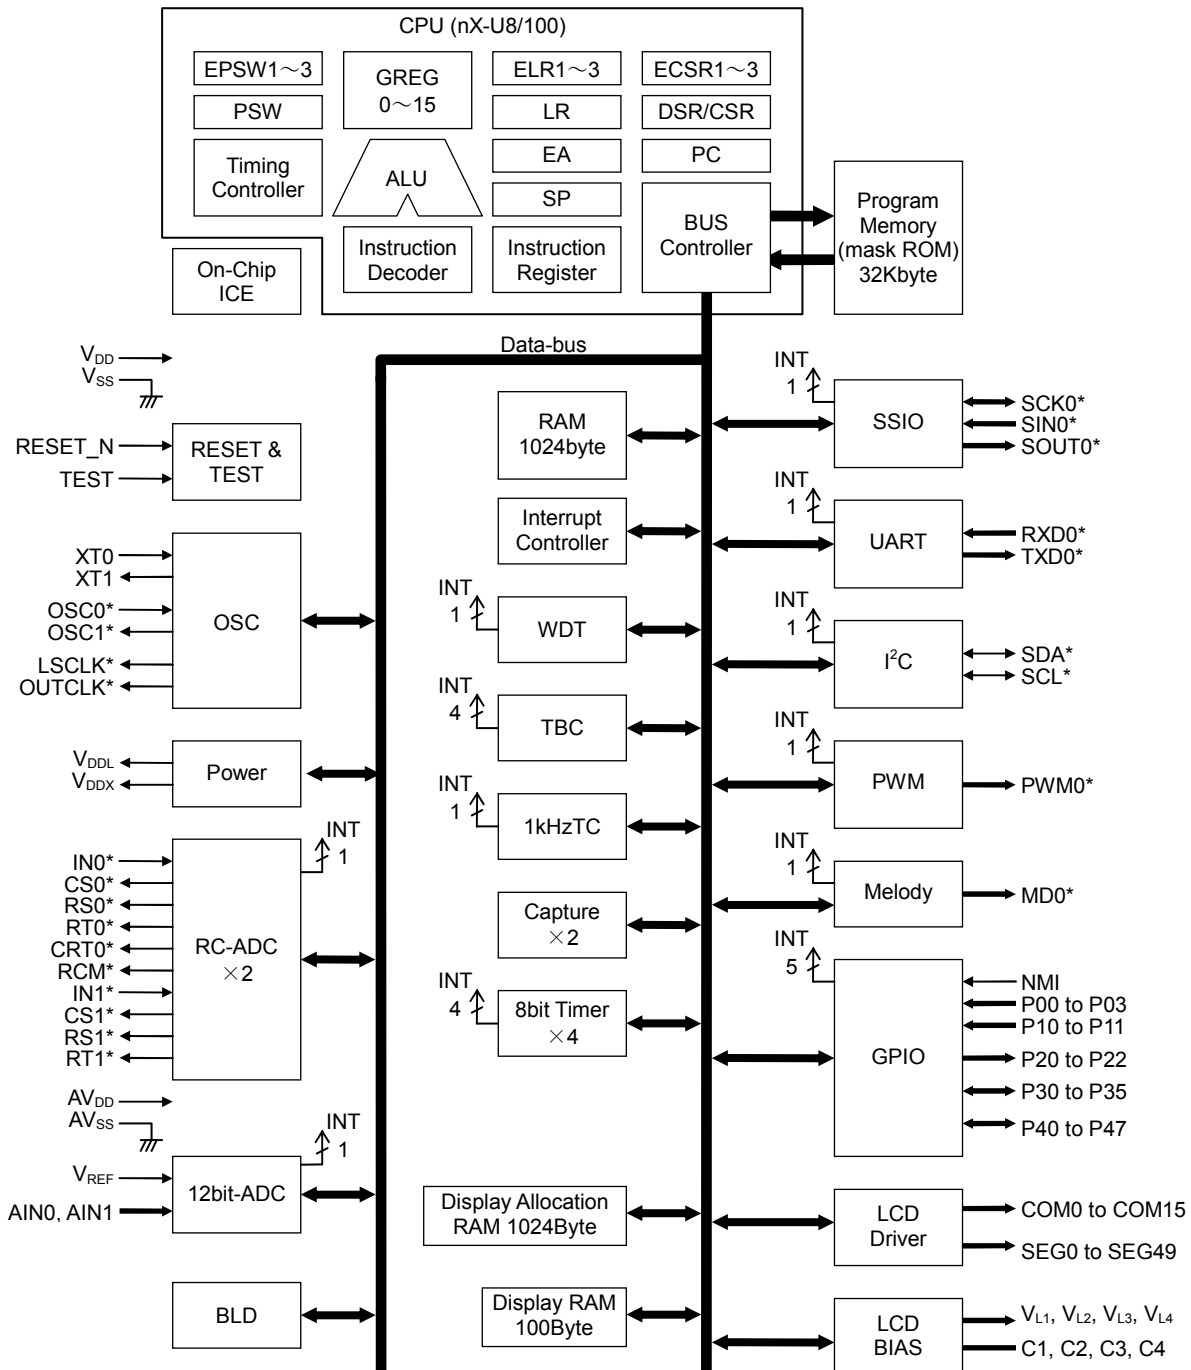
CPU (nX-U8/100)

EPSW1～3
PSW
Timing Controller
GREG 0～15
ALU
Instruction Decoder
ELR1～3
LR
EA
SP
Instruction Register
ECSR1～3
DSR/CSR
PC
BUS Controller

Program Memory (mask ROM) 32Kbyte

On-Chip ICE

Data-bus

$V_{DD}$
$V_{SS}$

RESET_N
TEST
RESET & TEST

XT0
XT1
OSC0*
OSC1*
LSCLK*
OUTCLK*
OSC

$V_{DDL}$
$V_{DDX}$
Power

INT 1
IN0*
CS0*
RS0*
RT0*
CRT0*
RCM*
IN1*
CS1*
RS1*
RT1*
RC-ADC ×2

$AV_{DD}$
$AV_{SS}$
INT 1
$V_{REF}$
AIN0, AIN1
12bit-ADC

BLD

RAM 1024byte
Interrupt Controller
INT 1
WDT
INT 4
TBC
INT 1
1kHzTC
Capture ×2
INT 4
8bit Timer ×4
Display Allocation RAM 1024Byte
Display RAM 100Byte

INT 1
SSIO
SCK0*
SIN0*
SOUT0*

INT 1
UART
RXD0*
TXD0*

INT 1
$I^2C$
SDA*
SCL*

INT 1
PWM
PWM0*

INT 1
Melody
MD0*

INT 5
GPIO
NMI
P00 to P03
P10 to P11
P20 to P22
P30 to P35
P40 to P47

LCD Driver
COM0 to COM15
SEG0 to SEG49

LCD BIAS
$V_{L1}$, $V_{L2}$, $V_{L3}$, $V_{L4}$
C1, C2, C3, C4